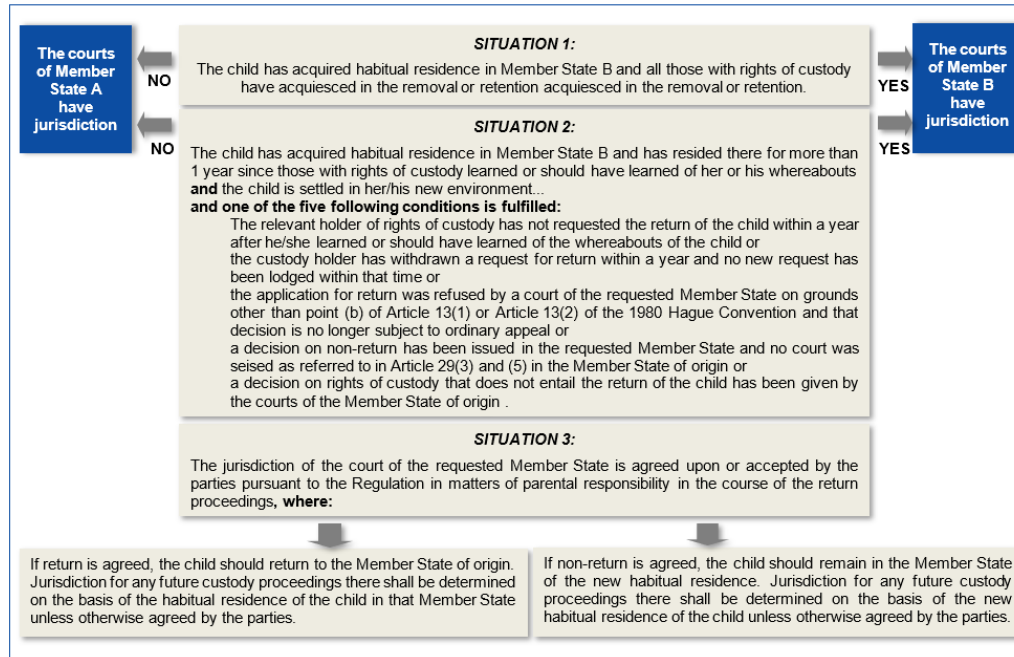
The courts of Member State A have jurisdiction

NO

NO

SITUATION 1:

The child has acquired habitual residence in Member State B and all those with rights of custody have acquiesced in the removal or retention acquiesced in the removal or retention.

YES

YES

The courts of Member State B have jurisdiction

SITUATION 2:

The child has acquired habitual residence in Member State B and has resided there for more than 1 year since those with rights of custody learned or should have learned of her or his whereabouts **and** the child is settled in her/his new environment...

**and one of the five following conditions is fulfilled:**

The relevant holder of rights of custody has not requested the return of the child within a year after he/she learned or should have learned of the whereabouts of the child or

the custody holder has withdrawn a request for return within a year and no new request has been lodged within that time or

the application for return was refused by a court of the requested Member State on grounds other than point (b) of Article 13(1) or Article 13(2) of the 1980 Hague Convention and that decision is no longer subject to ordinary appeal or

a decision on non-return has been issued in the requested Member State and no court was seised as referred to in Article 29(3) and (5) in the Member State of origin or

a decision on rights of custody that does not entail the return of the child has been given by the courts of the Member State of origin .

SITUATION 3:

The jurisdiction of the court of the requested Member State is agreed upon or accepted by the parties pursuant to the Regulation in matters of parental responsibility in the course of the return proceedings**, where:**

If return is agreed, the child should return to the Member State of origin. Jurisdiction for any future custody proceedings there shall be determined on the basis of the habitual residence of the child in that Member State unless otherwise agreed by the parties.

If non-return is agreed, the child should remain in the Member State of the new habitual residence. Jurisdiction for any future custody proceedings there shall be determined on the basis of the new habitual residence of the child unless otherwise agreed by the parties.